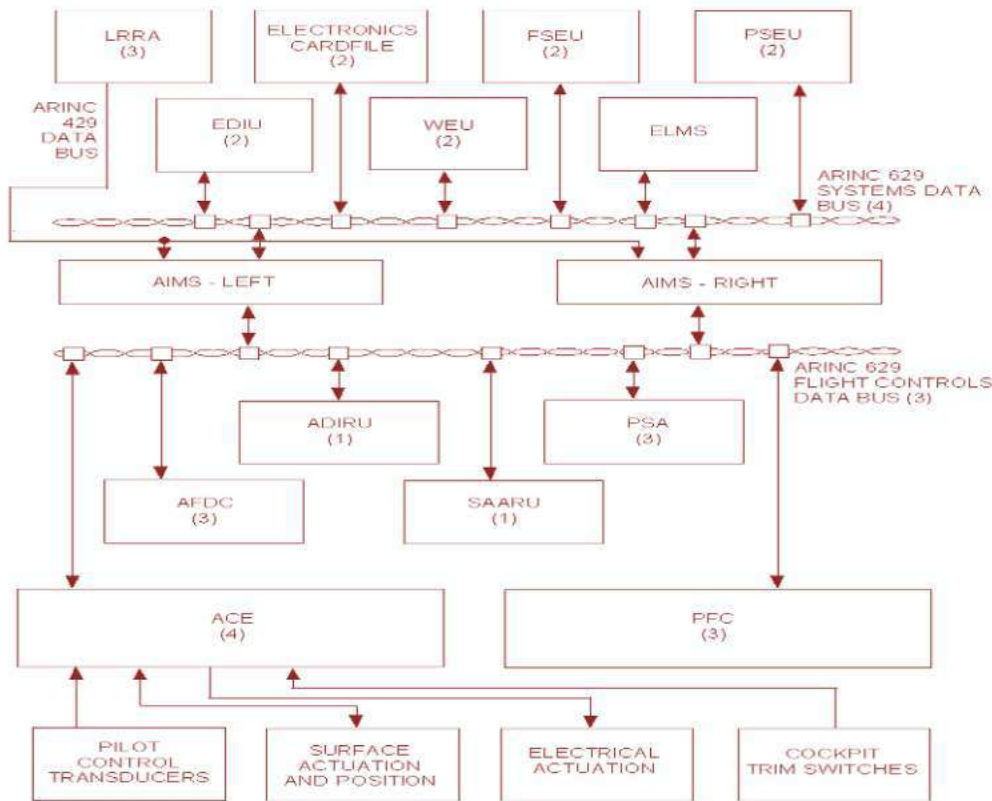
LRRA
(3)

ELECTRONICS
CARDFILE
(2)

FSEU
(2)

PSEU
(2)

ARINC
429
DATA
BUS

EDIU
(2)

WEU
(2)

ELMS

ARINC 629
SYSTEMS DATA
BUS (4)

AIMS - LEFT

AIMS - RIGHT

ARINC 629
FLIGHT CONTROLS
DATA BUS (3)

ADIRU
(1)

PSA
(3)

AFDC
(3)

SAARU
(1)

ACE
(4)

PFC
(3)

PILOT
CONTROL
TRANSDUCERS

SURFACE
ACTUATION
AND POSITION

ELECTRICAL
ACTUATION

COCKPIT
TRIM SWITCHES